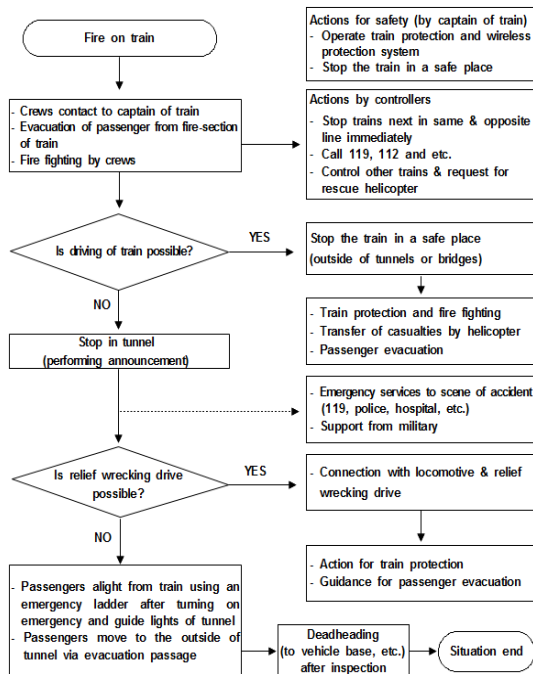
Fire on train

Actions for safety (by captain of train)
- Operate train protection and wireless protection system
- Stop the train in a safe place

- Crews contact to captain of train
- Evacuation of passenger from fire-section of train
- Fire fighting by crews

Actions by controllers
- Stop trains next in same & opposite line immediately
- Call 119, 112 and etc.
- Control other trains & request for rescue helicopter

Is driving of train possible?

YES

Stop the train in a safe place (outside of tunnels or bridges)

NO

- Train protection and fire fighting
- Transfer of casualties by helicopter
- Passenger evacuation

Stop in tunnel (performing announcement)

- Emergency services to scene of accident (119, police, hospital, etc.)
- Support from military

Is relief wrecking drive possible?

YES

- Connection with locomotive & relief wrecking drive

NO

- Action for train protection
- Guidance for passenger evacuation

- Passengers alight from train using an emergency ladder after turning on emergency and guide lights of tunnel
- Passengers move to the outside of tunnel via evacuation passage

Deadheading (to vehicle base, etc.) after inspection

Situation end